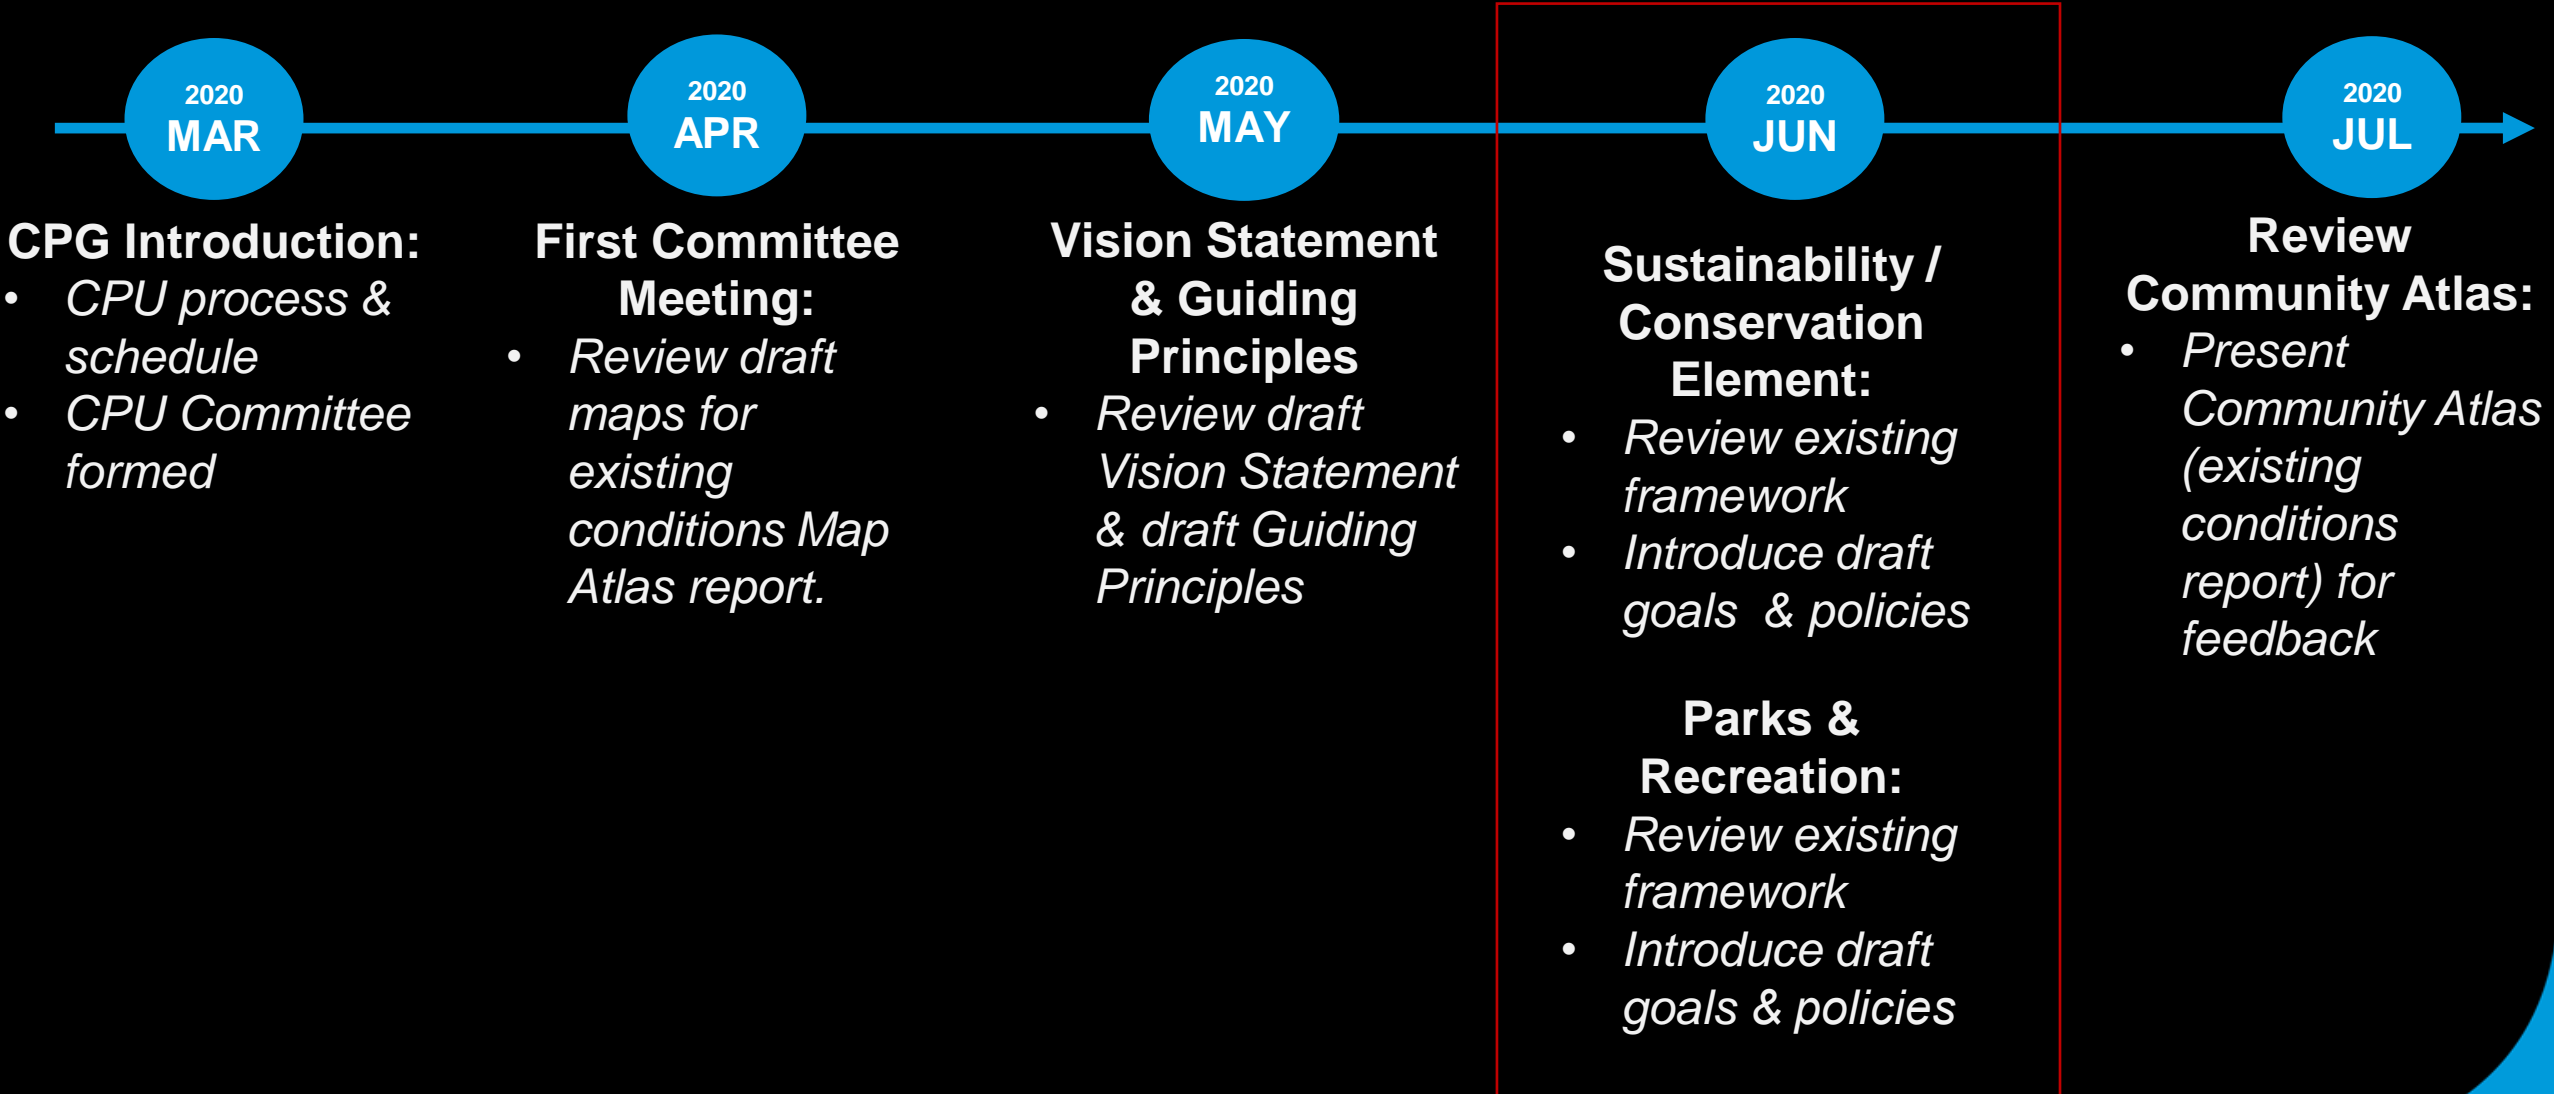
2020
MAR

2020
APR

2020
MAY

2020
JUN

2020
JUL

CPG Introduction:
- CPU process & schedule
- CPU Committee formed

First Committee Meeting:
- Review draft maps for existing conditions Map Atlas report.

Vision Statement & Guiding Principles
- Review draft Vision Statement & draft Guiding Principles

Sustainability / Conservation Element:
- Review existing framework
- Introduce draft goals & policies

Parks & Recreation:
- Review existing framework
- Introduce draft goals & policies

Review Community Atlas:
- Present Community Atlas (existing conditions report) for feedback